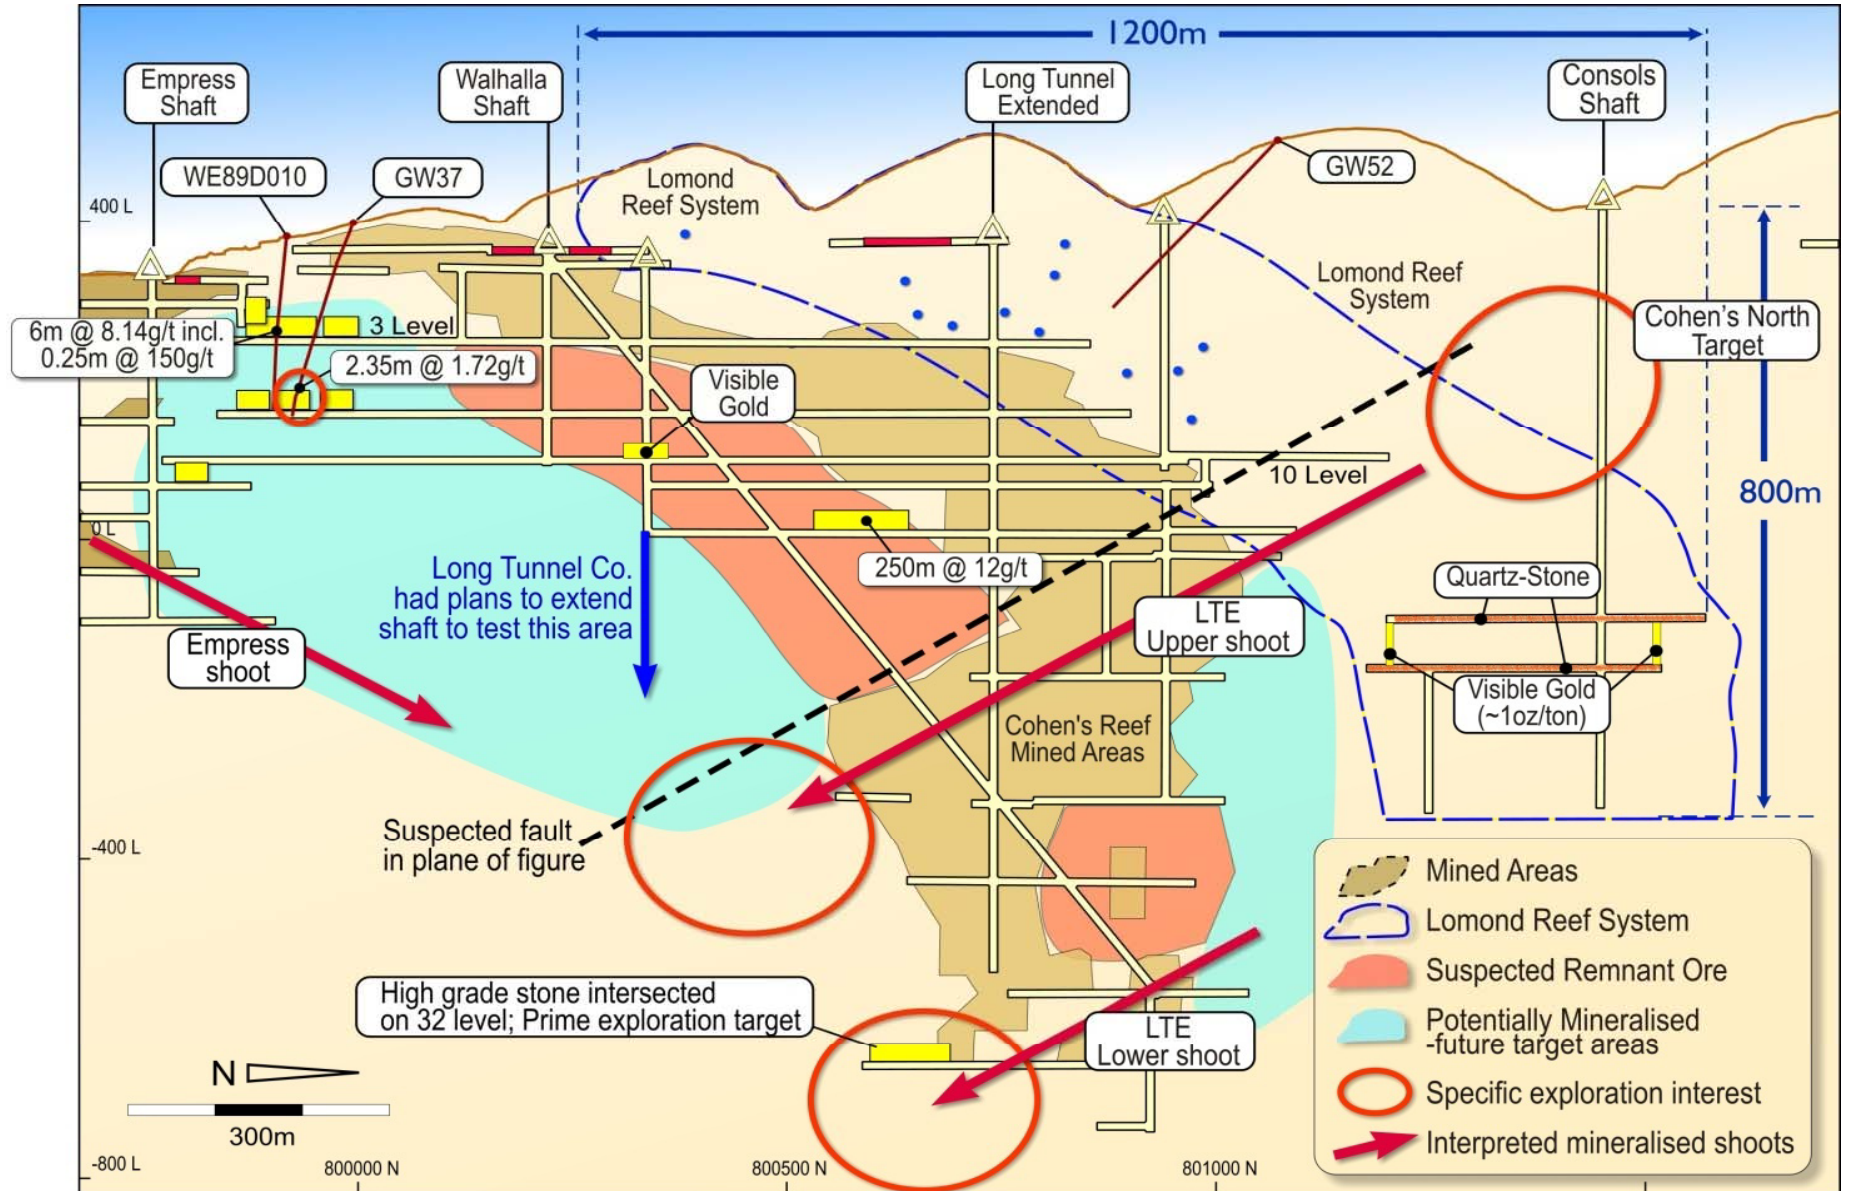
1200m

Empress Shaft

Walhalla Shaft

Long Tunnel Extended

Consols Shaft

WE89D010

GW37

GW52

Lomond Reef System

400 L

Lomond Reef System

3 Level

6m @ 8.14g/t incl. 0.25m @ 150g/t

2.35m @ 1.72g/t

Visible Gold

Cohen's North Target

10 Level

800m

0 L

250m @ 12g/t

Long Tunnel Co. had plans to extend shaft to test this area

Quartz-Stone

Empress shoot

LTE Upper shoot

Visible Gold (~1oz/ton)

Cohen's Reef Mined Areas

Suspected fault in plane of figure

-400 L

Mined Areas

Lomond Reef System

Suspected Remnant Ore

Potentially Mineralised -future target areas

Specific exploration interest

Interpreted mineralised shoots

High grade stone intersected on 32 level; Prime exploration target

LTE Lower shoot

N

300m

-800 L

800000 N

800500 N

801000 N